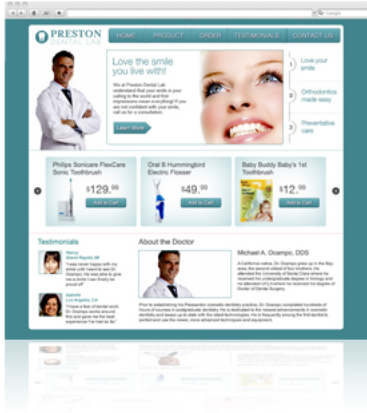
PRESTON
DENTAL LAB

HOME | PRODUCT | ORDER | TESTIMONIALS | CONTACT US

Love the smile you live with!

We at Preston Dental Lab understand that your smile is your calling to the world and first impressions mean everything! If you are not confident with your smile, call us for a consultation.

Learn More

Love your smile

Orthodontics made easy

Preventative care

Philips Sonicare FlexCare Sonic Toothbrush
$129^{99}$
Add to Cart

Oral B Hummingbird Electric Flosser
$49^{99}$
Add to Cart

Baby Buddy Baby's 1st Toothbrush
$12^{99}$
Add to Cart

Testimonials

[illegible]

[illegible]

About the Doctor

Michael A. Ocampo, DDS

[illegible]

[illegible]